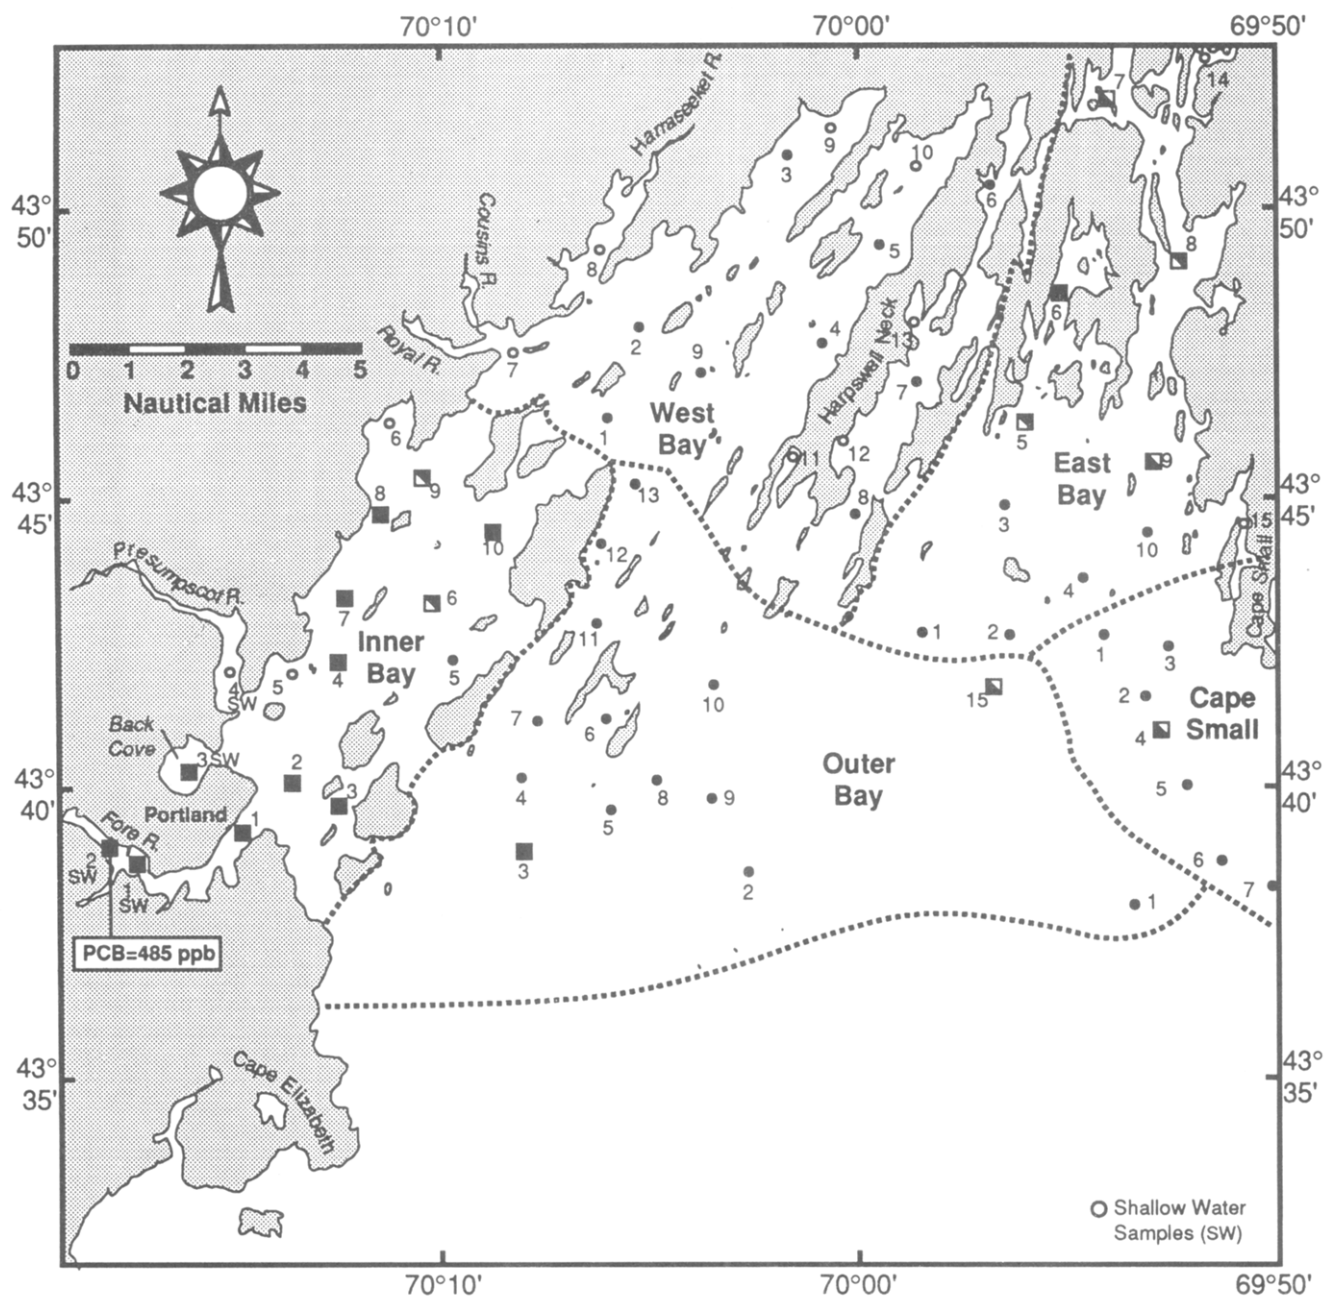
70°10'
70°00'
69°50'

43° 50'
43° 45'
43° 40'
43° 35'

0 1 2 3 4 5
Nautical Miles

Harraseeket R.
Cousins R.
Royal R.
Presumpscot R.
Back Cove
Portland
Fore R.
Harpswell Neck
Cape Small
Cape Elizabeth

West Bay
East Bay
Inner Bay
Outer Bay
Cape Small

PCB=485 ppb

1 SW
2 SW
3 SW
4 SW

1 2 3 4 5 6 7 8 9 10 11 12 13 14 15

Shallow Water Samples (SW)